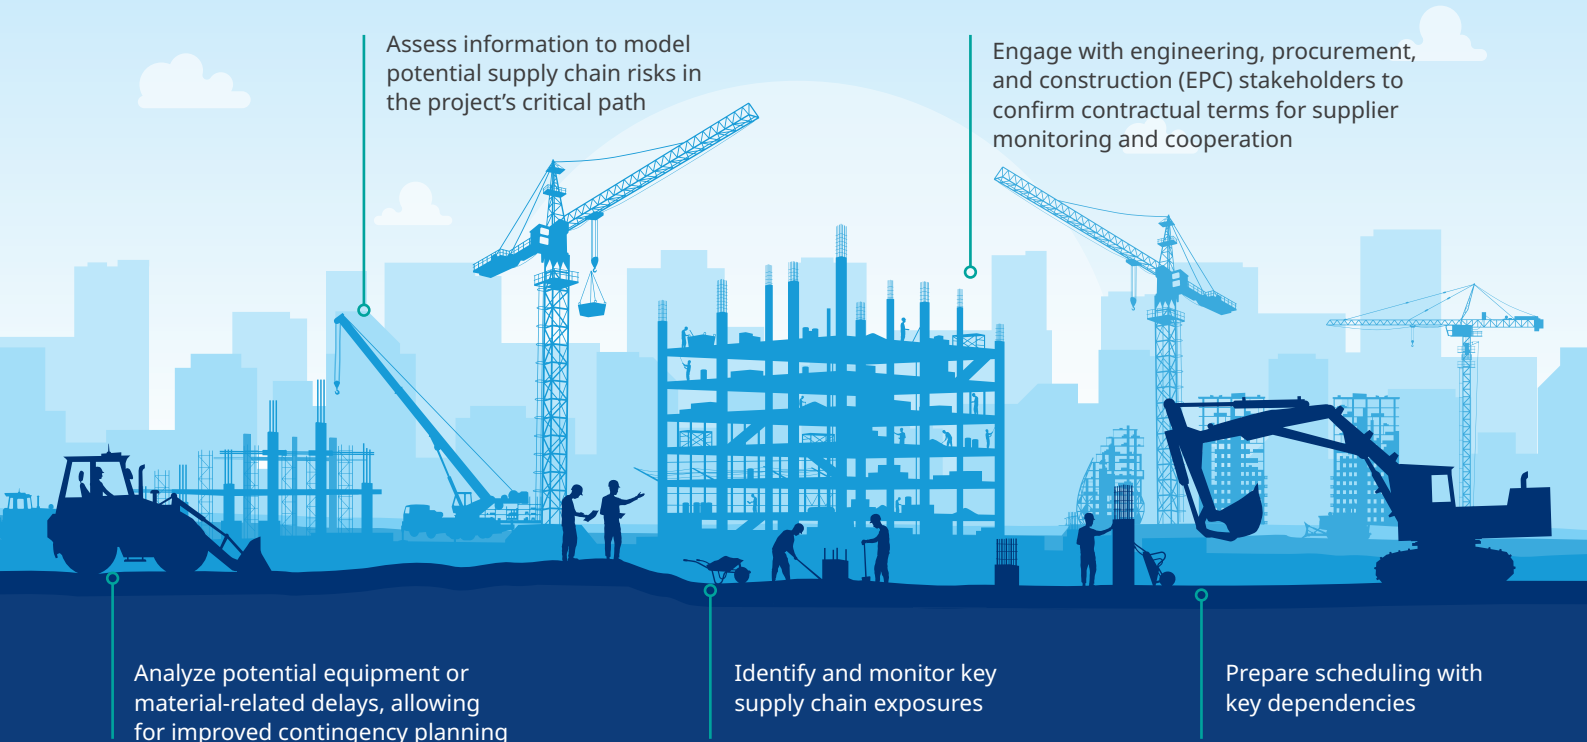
Assess information to model potential supply chain risks in the project's critical path

Engage with engineering, procurement, and construction (EPC) stakeholders to confirm contractual terms for supplier monitoring and cooperation

Analyze potential equipment or material-related delays, allowing for improved contingency planning

Identify and monitor key supply chain exposures

Prepare scheduling with key dependencies